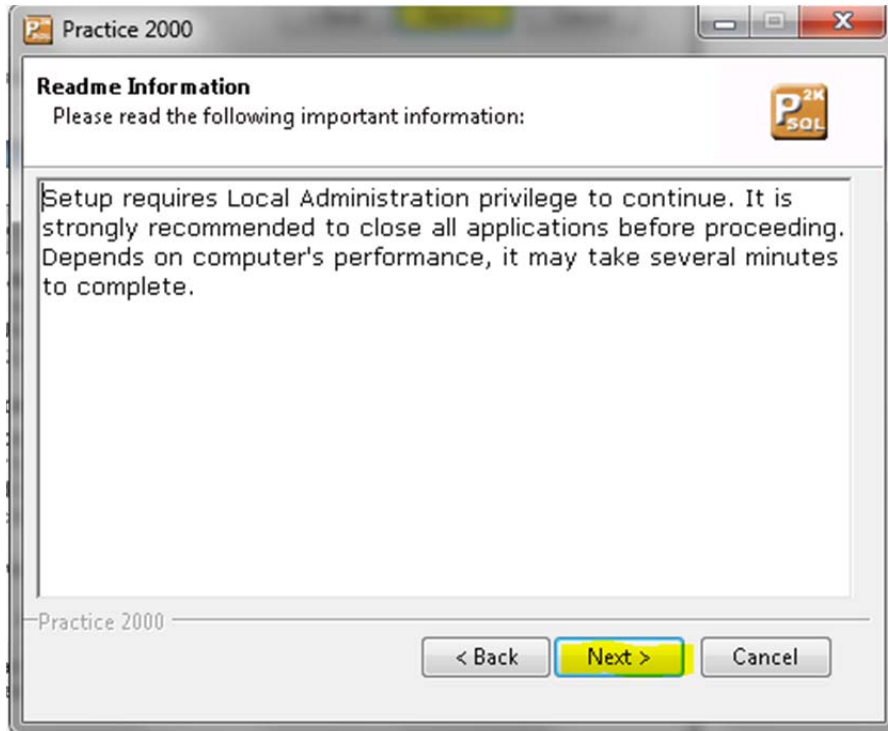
Practice 2000

Readme Information
Please read the following important information:

P 2K SQL

Setup requires Local Administration privilege to continue. It is strongly recommended to close all applications before proceeding. Depends on computer's performance, it may take several minutes to complete.

Practice 2000

< Back
Next >
Cancel